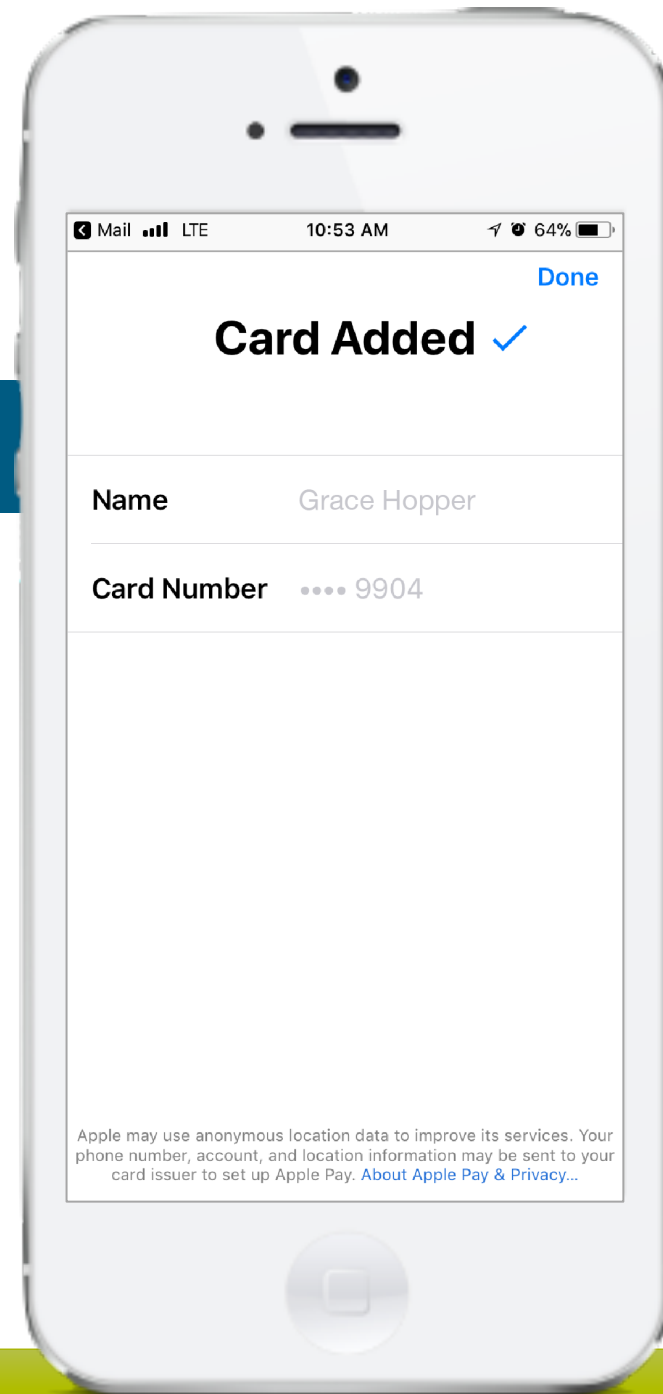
Mail LTE 10:53 AM 64%

Done

Card Added ✓

Name Grace Hopper

Card Number •••• 9904

Apple may use anonymous location data to improve its services. Your phone number, account, and location information may be sent to your card issuer to set up Apple Pay. About Apple Pay & Privacy...